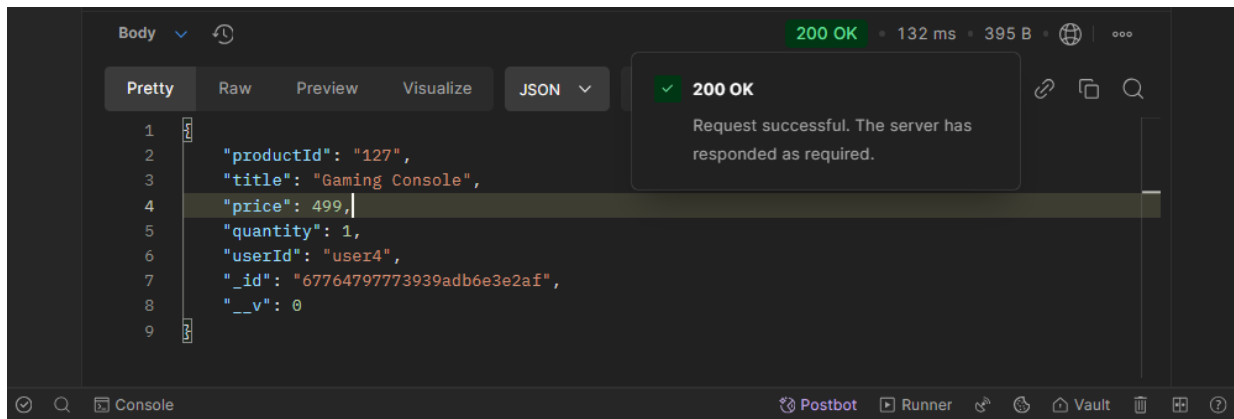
Body

200 OK • 132 ms • 395 B • ooo

Pretty Raw Preview Visualize JSON

200 OK
Request successful. The server has responded as required.

1 {
2 "productId": "127",
3 "title": "Gaming Console",
4 "price": 499,
5 "quantity": 1,
6 "userId": "user4",
7 "_id": "67764797773939adb6e3e2af",
8 "__v": 0
9 }

Console

Postbot Runner Vault